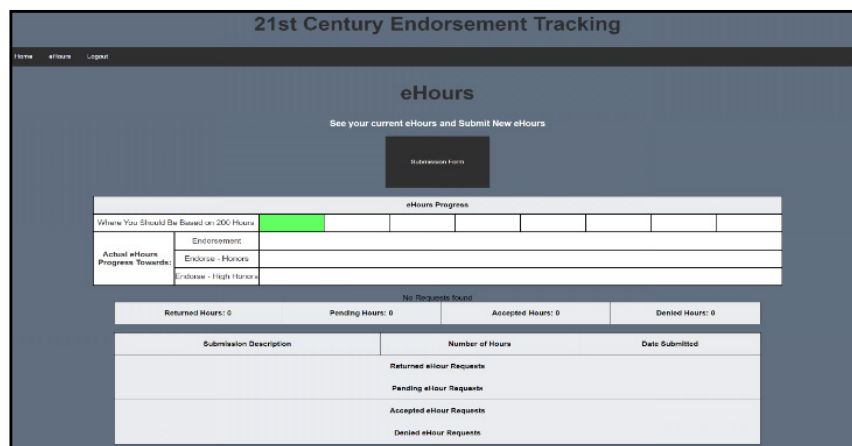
21st Century Endorsement Tracking

Home eHours Logout

eHours

See your current eHours and Submit New eHours

Submission Form

| eHours Progress | |
|---|---|
| Where You Should Be Based on 200 Hours | |
| Actual eHours Progress Towards: Endorsement | |
| Endorse - Honors | |
| Endorse - High Honors | |

No Requests found

| Returned Hours: 0 | Pending Hours: 0 | Accepted Hours: 0 | Denied Hours: 0 |
|---|---|---|---|

| Submission Description | Number of Hours | Date Submitted |
|---|---|---|

Returned eHour Requests

Pending eHour Requests

Accepted eHour Requests

Denied eHour Requests